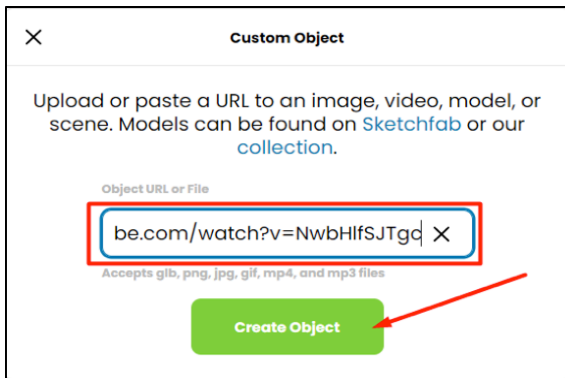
Custom Object

Upload or paste a URL to an image, video, model, or scene. Models can be found on Sketchfab or our collection.

Object URL or File

be.com/watch?v=NwbHlfSJTgo

Accepts glb, png, jpg, gif, mp4, and mp3 files

Create Object